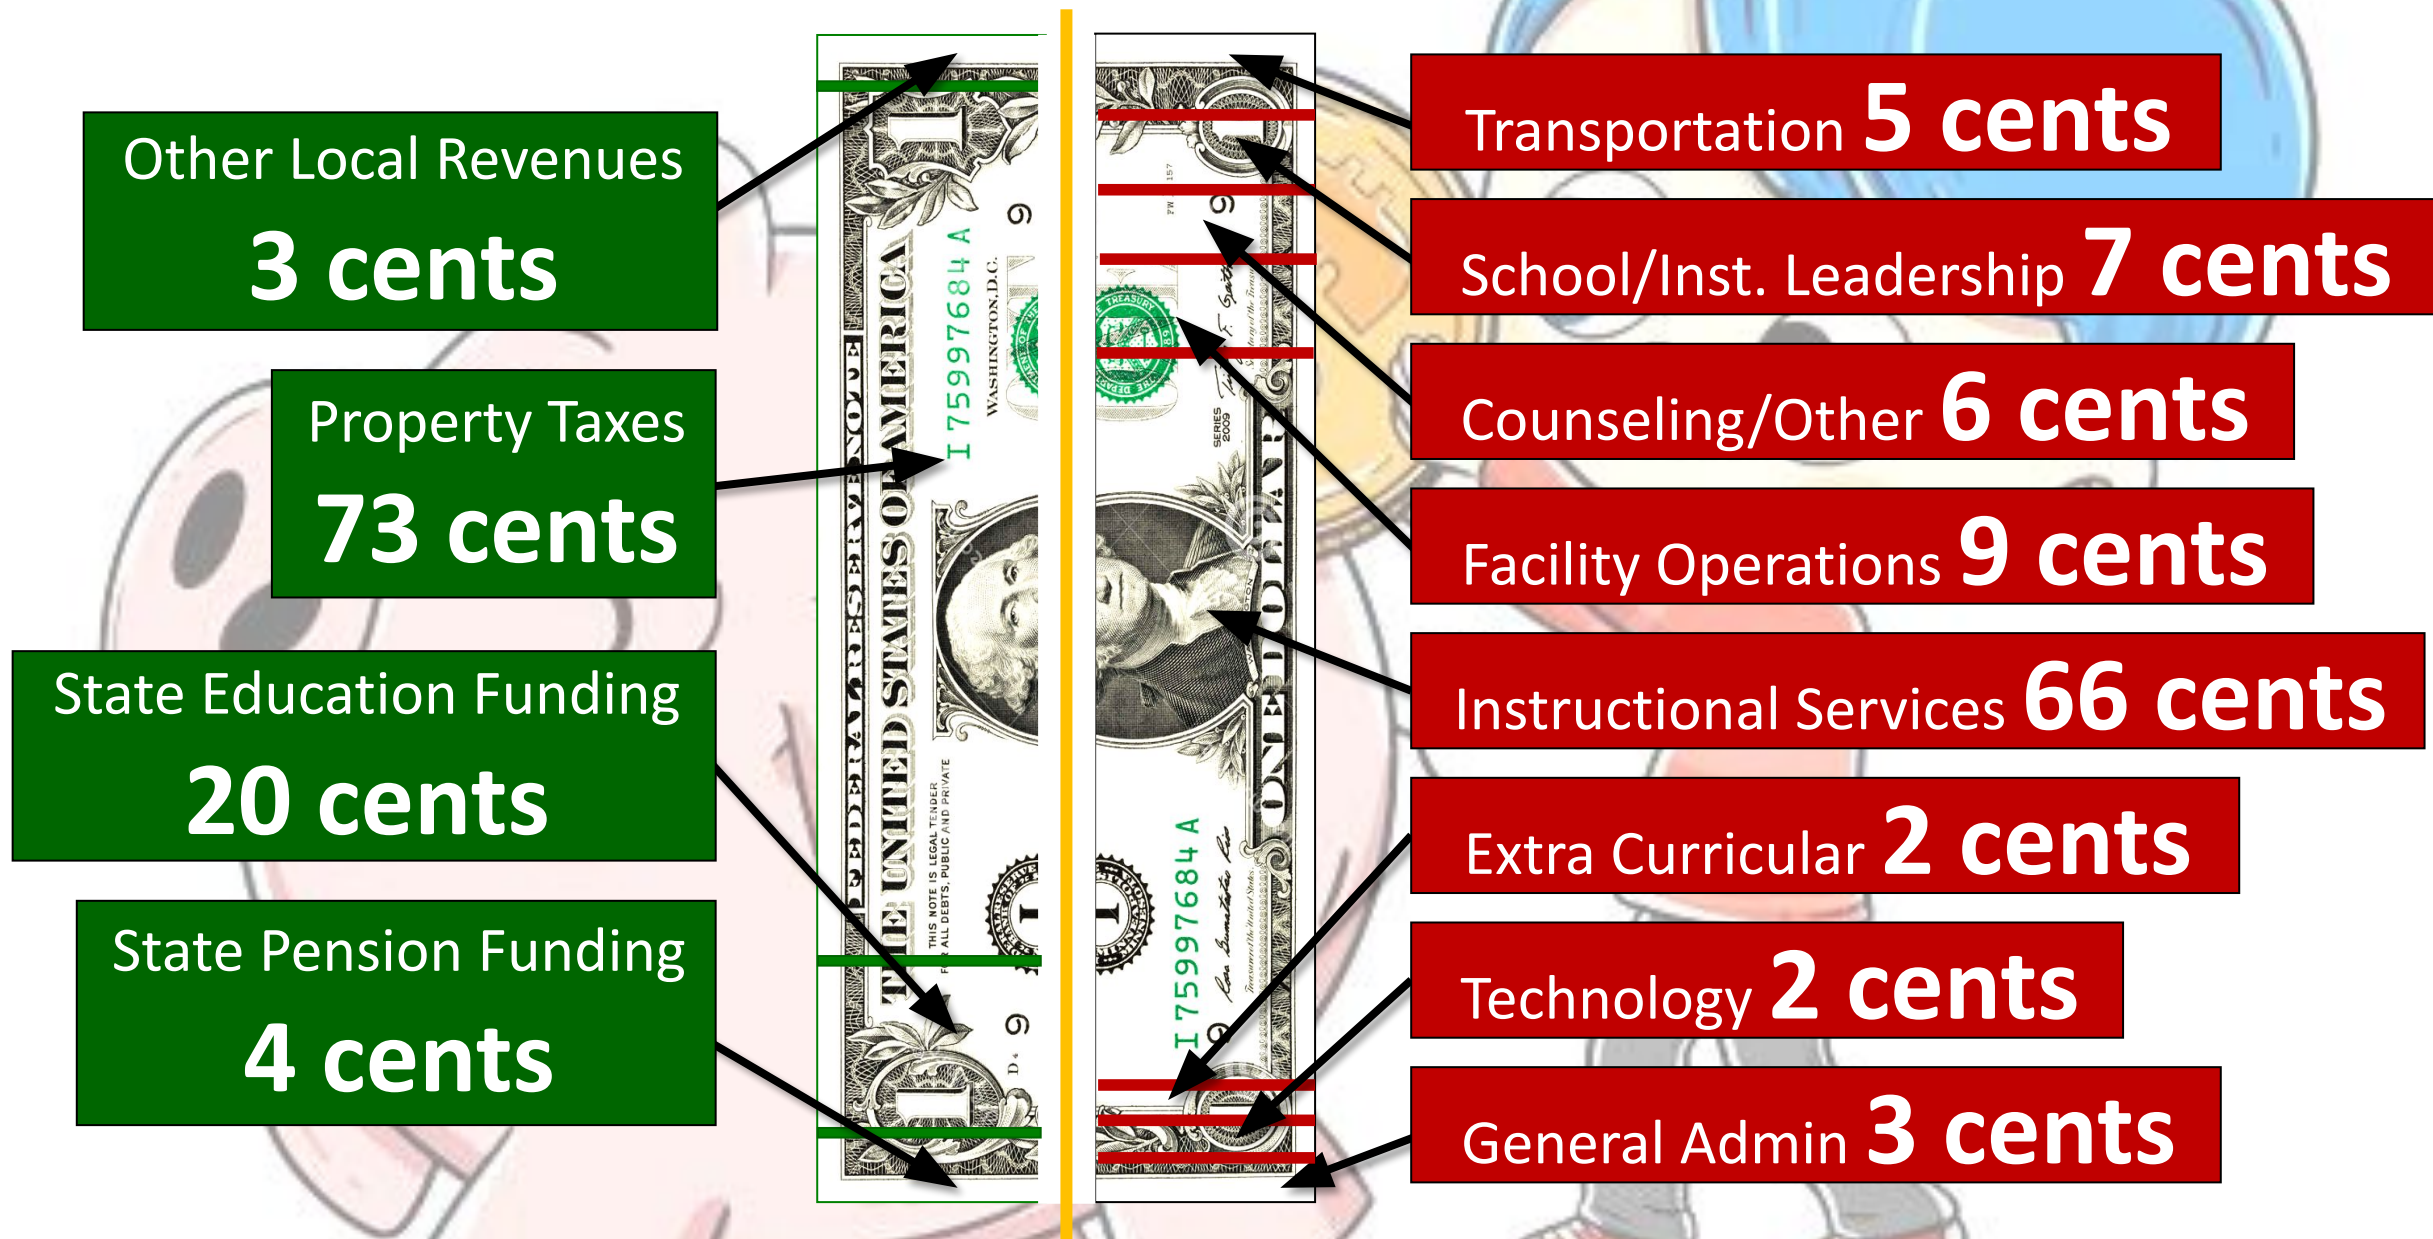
Other Local Revenues
3 cents

Property Taxes
73 cents

State Education Funding
20 cents

State Pension Funding
4 cents

THE UNITED STATES OF AMERICA

FEDERAL RESERVE NOTE

I 75997684 A

WASHINGTON, D.C.

THIS NOTE IS LEGAL TENDER FOR ALL DEBTS, PUBLIC AND PRIVATE

ONE DOLLAR

SERIES 2009

THE DEPARTMENT OF THE TREASURY

I 75997684 A

Transportation 5 cents

School/Inst. Leadership 7 cents

Counseling/Other 6 cents

Facility Operations 9 cents

Instructional Services 66 cents

Extra Curricular 2 cents

Technology 2 cents

General Admin 3 cents